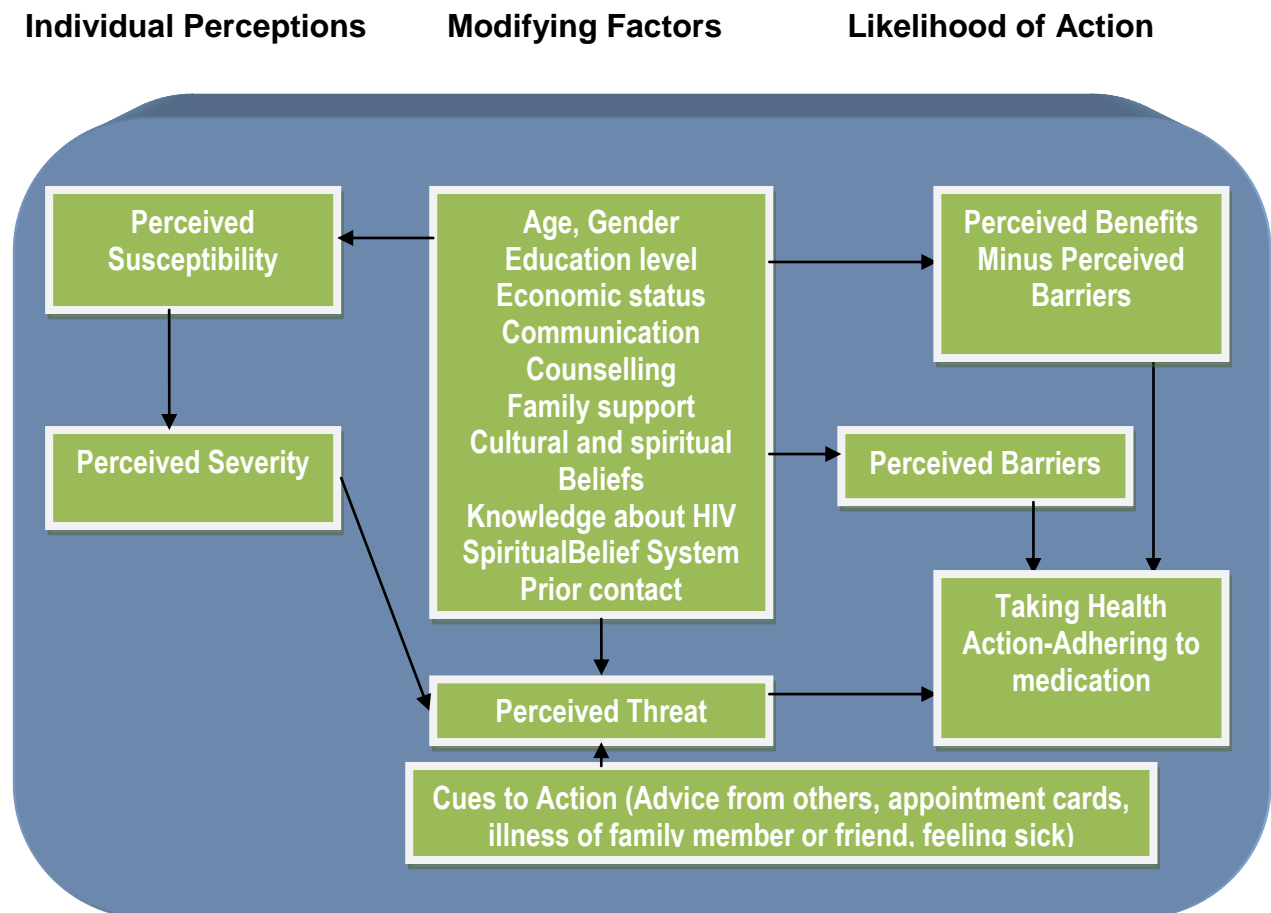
Individual Perceptions

Modifying Factors

Likelihood of Action

Perceived Susceptibility

Age, Gender
Education level
Economic status
Communication
Counselling
Family support
Cultural and spiritual Beliefs
Knowledge about HIV
SpiritualBelief System
Prior contact

Perceived Benefits Minus Perceived Barriers

Perceived Severity

Perceived Barriers

Taking Health Action-Adhering to medication

Perceived Threat

Cues to Action (Advice from others, appointment cards, illness of family member or friend, feeling sick)